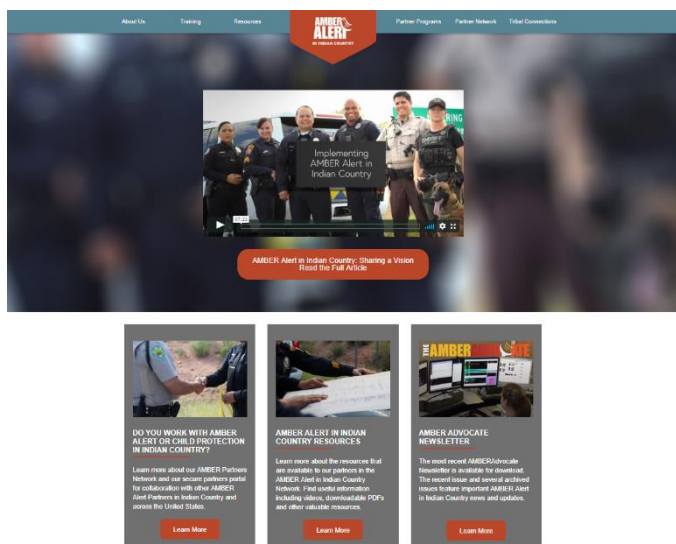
About Us Training Resources

AMBER ALERT IN INDIAN COUNTRY

Partner Programs Partner Network Tribal Connections

Implementing AMBER Alert in Indian Country

AMBER Alert in Indian Country: Sharing a Vision
Read the Full Article

DO YOU WORK WITH AMBER ALERT OR CHILD PROTECTION IN INDIAN COUNTRY?

Learn more about our AMBER Partners Network and our secure partners portal for collaboration with other AMBER Alert Partners in Indian Country and across the United States.

Learn More

AMBER ALERT IN INDIAN COUNTRY RESOURCES

Learn more about the resources that are available to our partners in the AMBER Alert in Indian Country Network. Find useful information including videos, downloadable PDFs and other valuable resources.

Learn More

THE AMBER ADVOCATE

AMBER ADVOCATE NEWSLETTER

The most recent AMBERAdvocate Newsletter is available for download. The recent issue and several archived issues feature important AMBER Alert in Indian Country news and updates.

Learn More